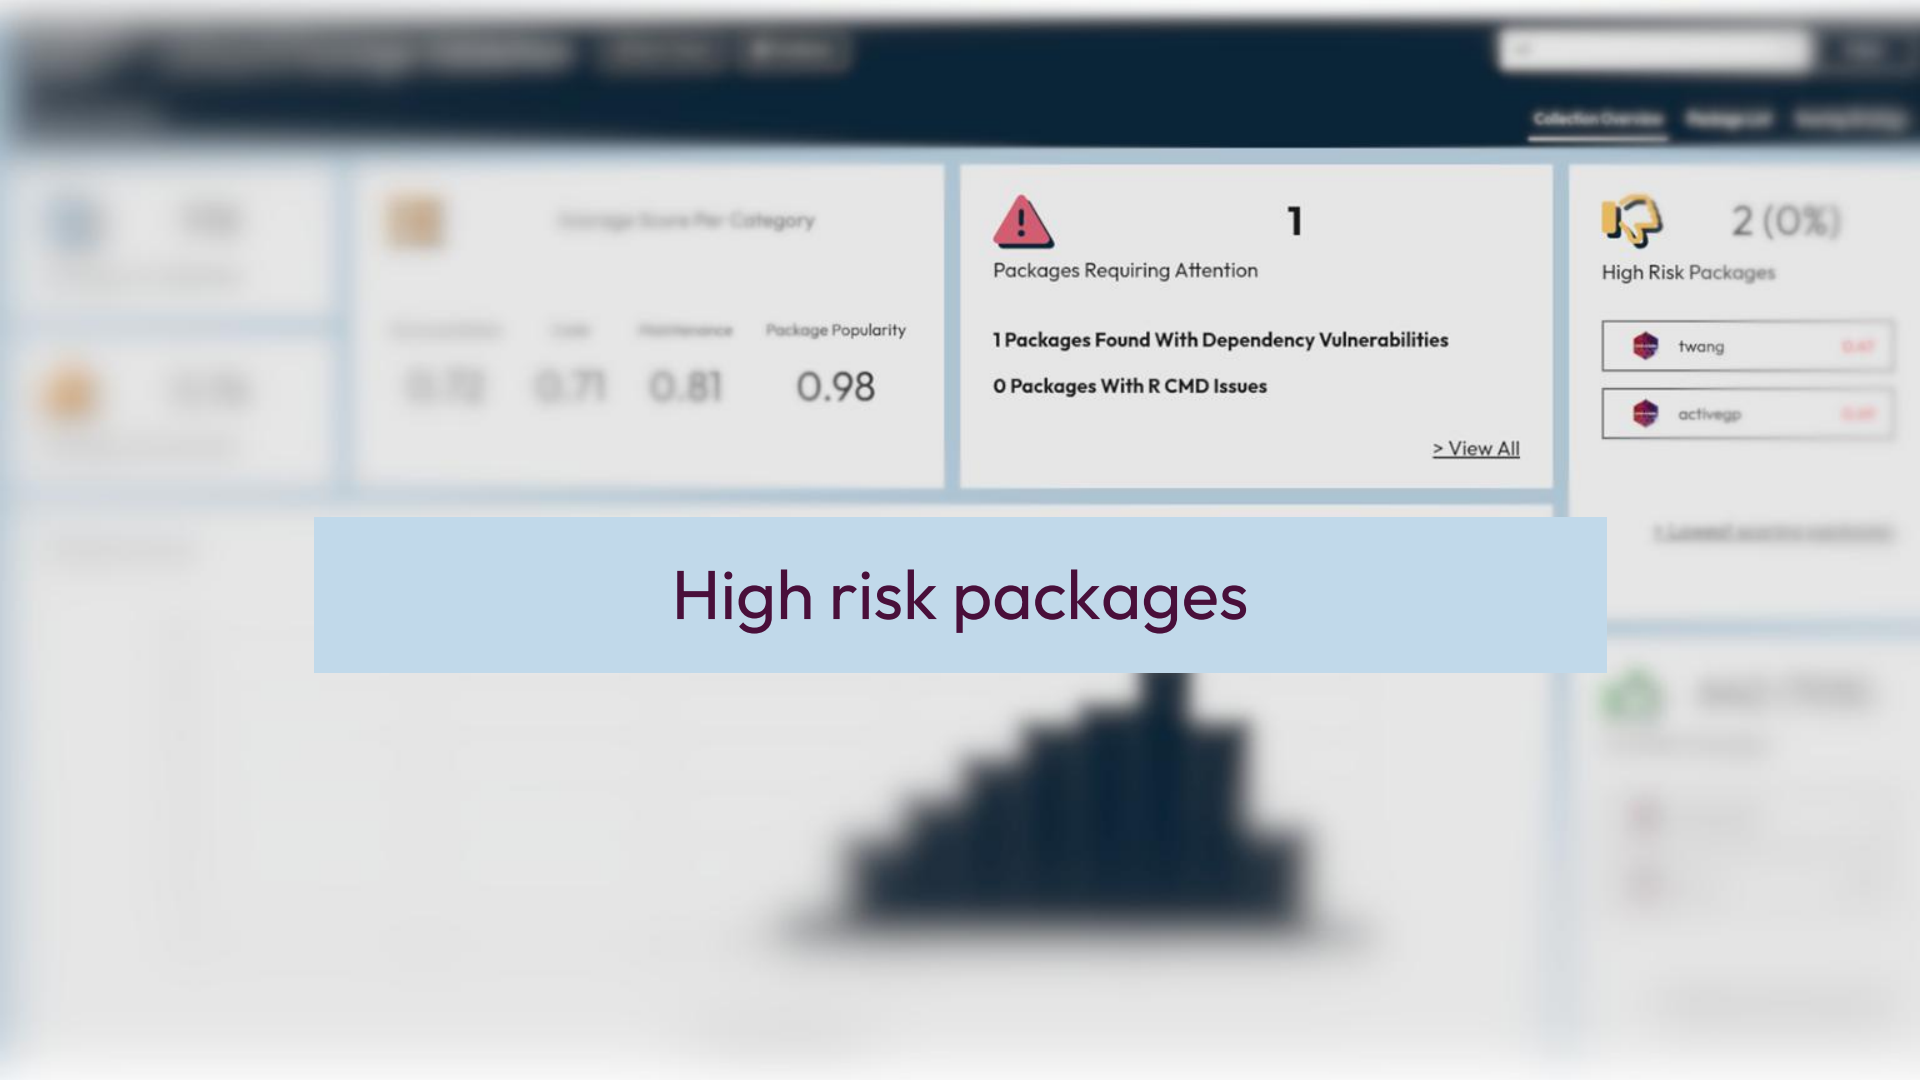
Coverage Score Per Category

Package Popularity

0.72 0.71 0.81 0.98

1

Packages Requiring Attention

1 Packages Found With Dependency Vulnerabilities

0 Packages With R CMD Issues

> View All

2 (0%)

High Risk Packages

twang

activegp

High risk packages